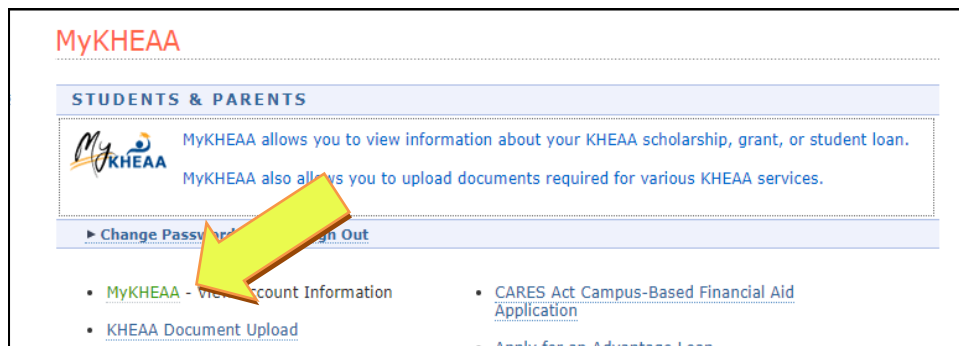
MyKHEAA

STUDENTS & PARENTS

MyKHEAA

MyKHEAA allows you to view information about your KHEAA scholarship, grant, or student loan.

MyKHEAA also allows you to upload documents required for various KHEAA services.

▸ Change Passw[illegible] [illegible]gn Out

• MyKHEAA - View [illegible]ccount Information

• KHEAA Document Upload

• CARES Act Campus-Based Financial Aid Application

• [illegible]